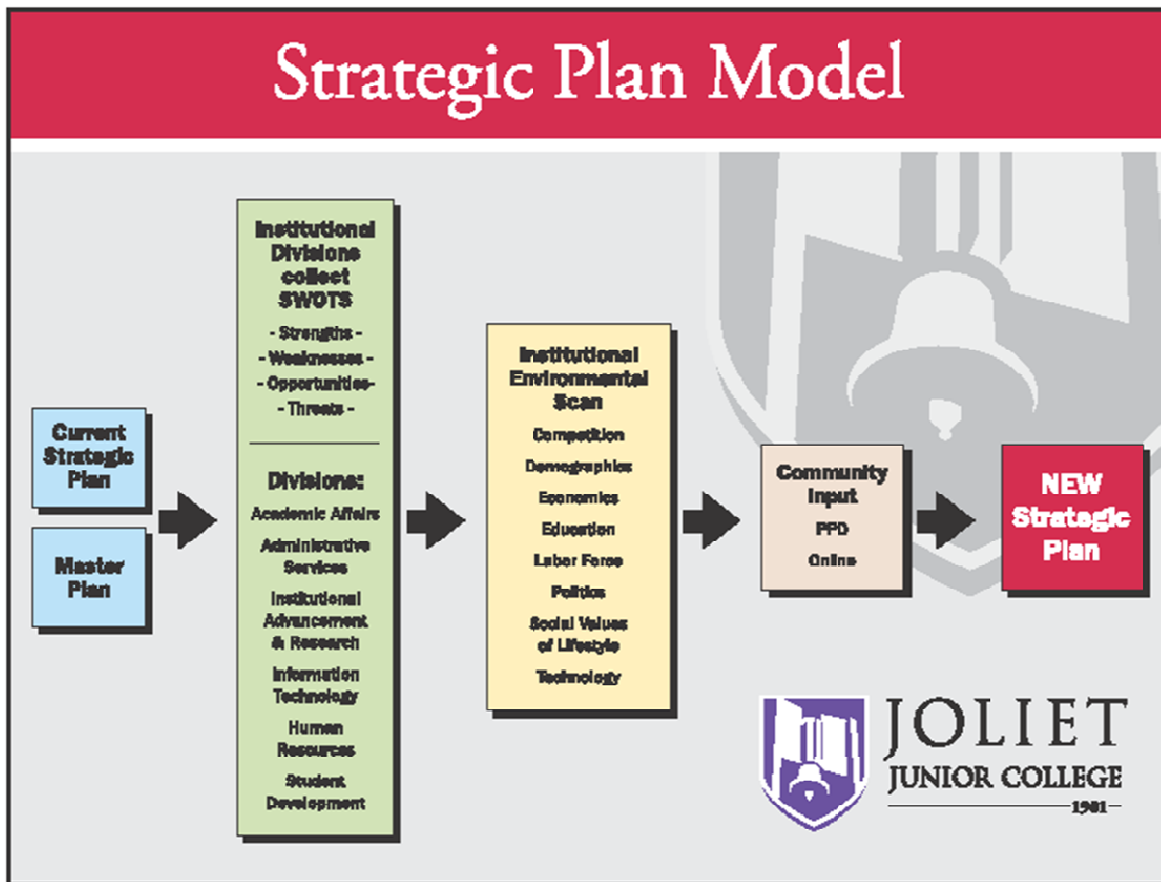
Strategic Plan Model

Current Strategic Plan

Master Plan

Institutional Divisions collect SWOTS

- Strengths -

- Weaknesses -

- Opportunities -

- Threats -

Divisions:

Academic Affairs

Administrative Services

Institutional Advancement & Research

Information Technology

Human Resources

Student Development

Institutional Environmental Scan

Competition

Demographics

Economics

Education

Labor Force

Politics

Social Values of Lifestyle

Technology

Community Input

PPD

Online

NEW Strategic Plan

JOLIET JUNIOR COLLEGE

1901